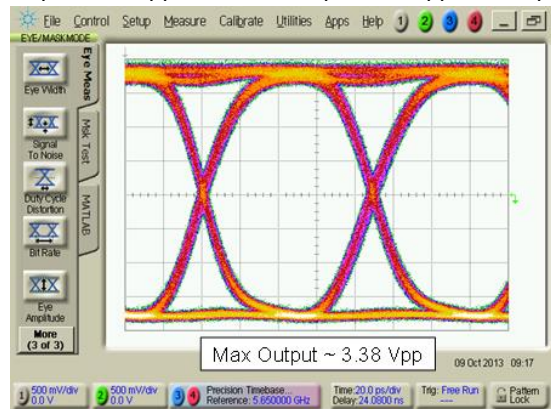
File Control Setup Measure Calibrate Utilities Apps Help 1 2 3 4

EYE/MASK MODE

Eye Meas

Msk Test

MATLAB

Eye Width

Signal To Noise

Duty Cycle Distortion

Bit Rate

Eye Amplitude

More (3 of 3)

Max Output ~ 3.38 Vpp

09 Oct 2013 09:17

1 500 mV/div 0.0 V

2 500 mV/div 0.0 V

3 4 Precision Timebase ... Reference: 5.650000 GHz

Time: 20.0 ps/div Delay: 24.0800 ns

Trig: Free Run ----

Pattern Lock